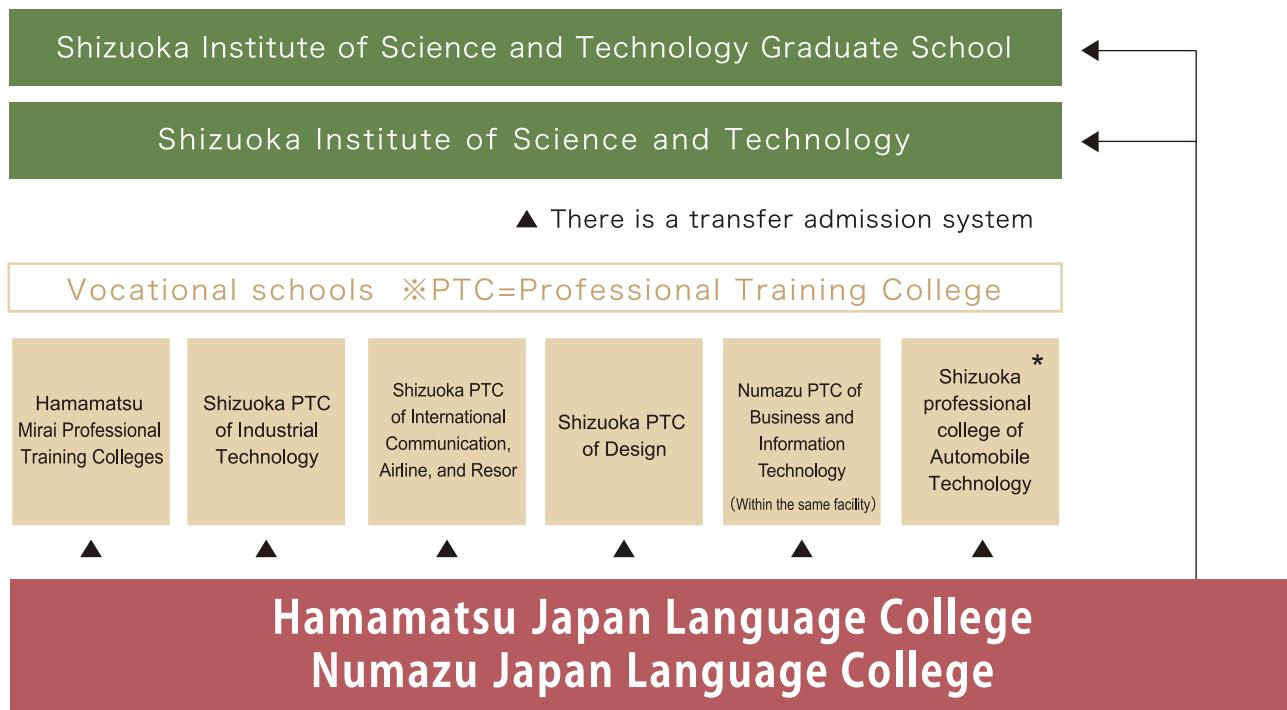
Shizuoka Institute of Science and Technology Graduate School

Shizuoka Institute of Science and Technology

▲ There is a transfer admission system

Vocational schools ※PTC=Professional Training College

Hamamatsu Mirai Professional Training Colleges

Shizuoka PTC of Industrial Technology

Shizuoka PTC of International Communication, Airline, and Resor

Shizuoka PTC of Design

Numazu PTC of Business and Information Technology (Within the same facility)

Shizuoka professional college of Automobile Technology *

▲ ▲ ▲ ▲ ▲ ▲

Hamamatsu Japan Language College
Numazu Japan Language College